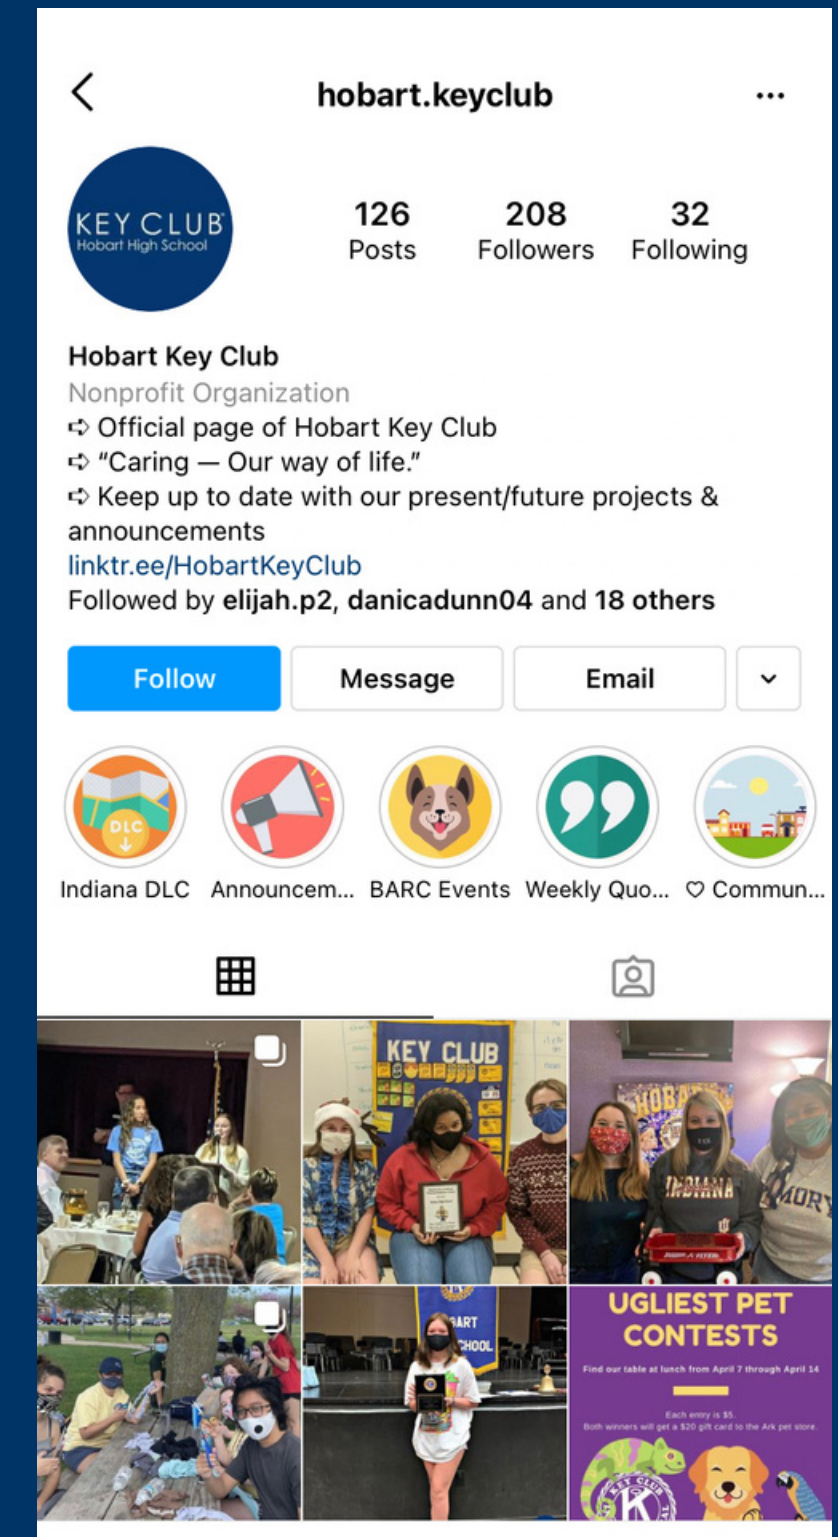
<

hobart.keyclub

...

KEY CLUB
Hobart High School

126
Posts

208
Followers

32
Following

Hobart Key Club
Nonprofit Organization
➪ Official page of Hobart Key Club
➪ "Caring — Our way of life."
➪ Keep up to date with our present/future projects & announcements
linktr.ee/HobartKeyClub
Followed by elijah.p2, danicadunn04 and 18 others

Follow
Message
Email

DLC

Indiana DLC
Announcem...
BARC Events
Weekly Quo...
♡ Commun...

KEY CLUB

HOBART

INDIANA

MORY

HOBART
HIGH SCHOOL

UGLIEST PET CONTESTS
Find our table at lunch from April 7 through April 14
Each entry is $5.
Both winners will get a $20 gift card to the Ark pet store.